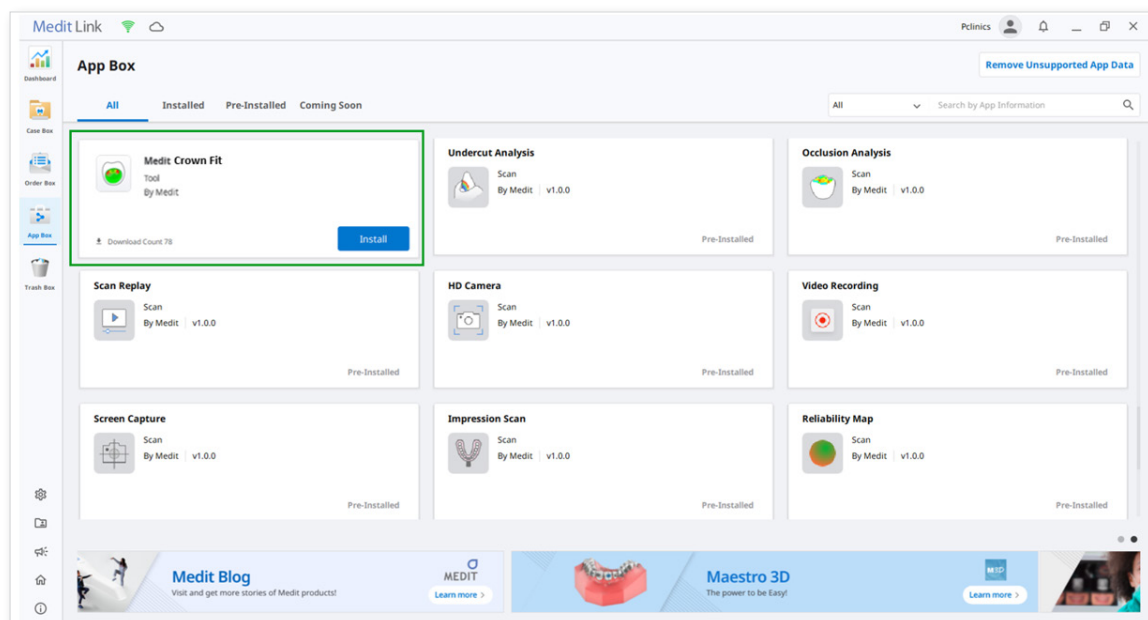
Medit Link

Pclinics

Dashboard

Case Box

Order Box

App Box

Trash Box

App Box

Remove Unsupported App Data

All Installed Pre-Installed Coming Soon

All

Search by App Information

Medit Crown Fit
Tool
By Medit

Download Count 78

Install

Undercut Analysis
Scan
By Medit | v1.0.0

Pre-Installed

Occlusion Analysis
Scan
By Medit | v1.0.0

Pre-Installed

Scan Replay
Scan
By Medit | v1.0.0

Pre-Installed

HD Camera
Scan
By Medit | v1.0.0

Pre-Installed

Video Recording
Scan
By Medit | v1.0.0

Pre-Installed

Screen Capture
Scan
By Medit | v1.0.0

Pre-Installed

Impression Scan
Scan
By Medit | v1.0.0

Pre-Installed

Reliability Map
Scan
By Medit | v1.0.0

Pre-Installed

Medit Blog
Visit and get more stories of Medit products!

MEDIT

Learn more

Maestro 3D
The power to be Easy!

M3D

Learn more